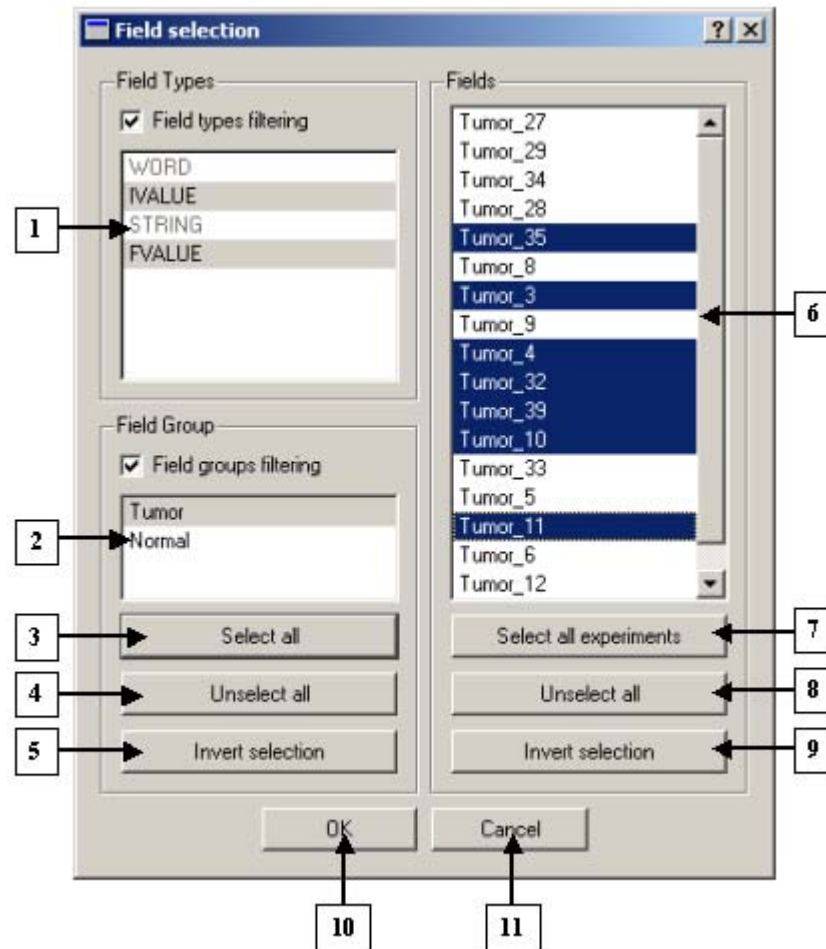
Field selection

?

Field Types

Field types filtering

WORD
IVALUE
STRING
FVALUE

1

Field Group

Field groups filtering

Tumor
Normal

2

3 Select all

4 Unselect all

5 Invert selection

Fields

Tumor_27
Tumor_29
Tumor_34
Tumor_28
Tumor_35
Tumor_8
Tumor_3
Tumor_9
Tumor_4
Tumor_32
Tumor_39
Tumor_10
Tumor_33
Tumor_5
Tumor_11
Tumor_6
Tumor_12

6

Select all experiments 7

Unselect all 8

Invert selection 9

OK

Cancel

10

11